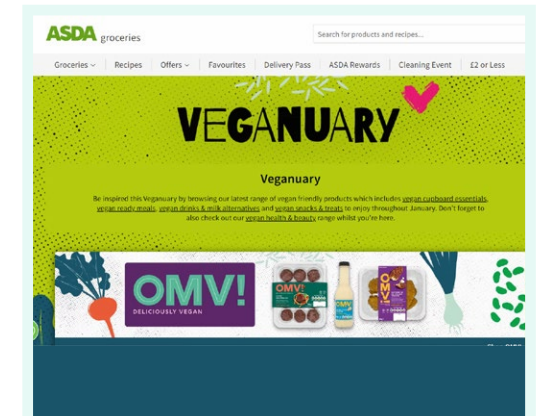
ASDA groceries

Search for products and recipes...

Groceries | Recipes | Offers | Favourites | Delivery Pass | ASDA Rewards | Cleaning Event | £2 or Less

VEGANUARY

Veganuary

Be inspired this Veganuary by browsing our latest range of vegan friendly products which includes vegan cupboard essentials, vegan ready meals, vegan drinks & milk alternatives and vegan snacks & treats to enjoy throughout January. Don't forget to also check out our vegan health & beauty range whilst you're here.

OMV!
DELICIOUSLY VEGAN

OMV!

OMV!

OMV!